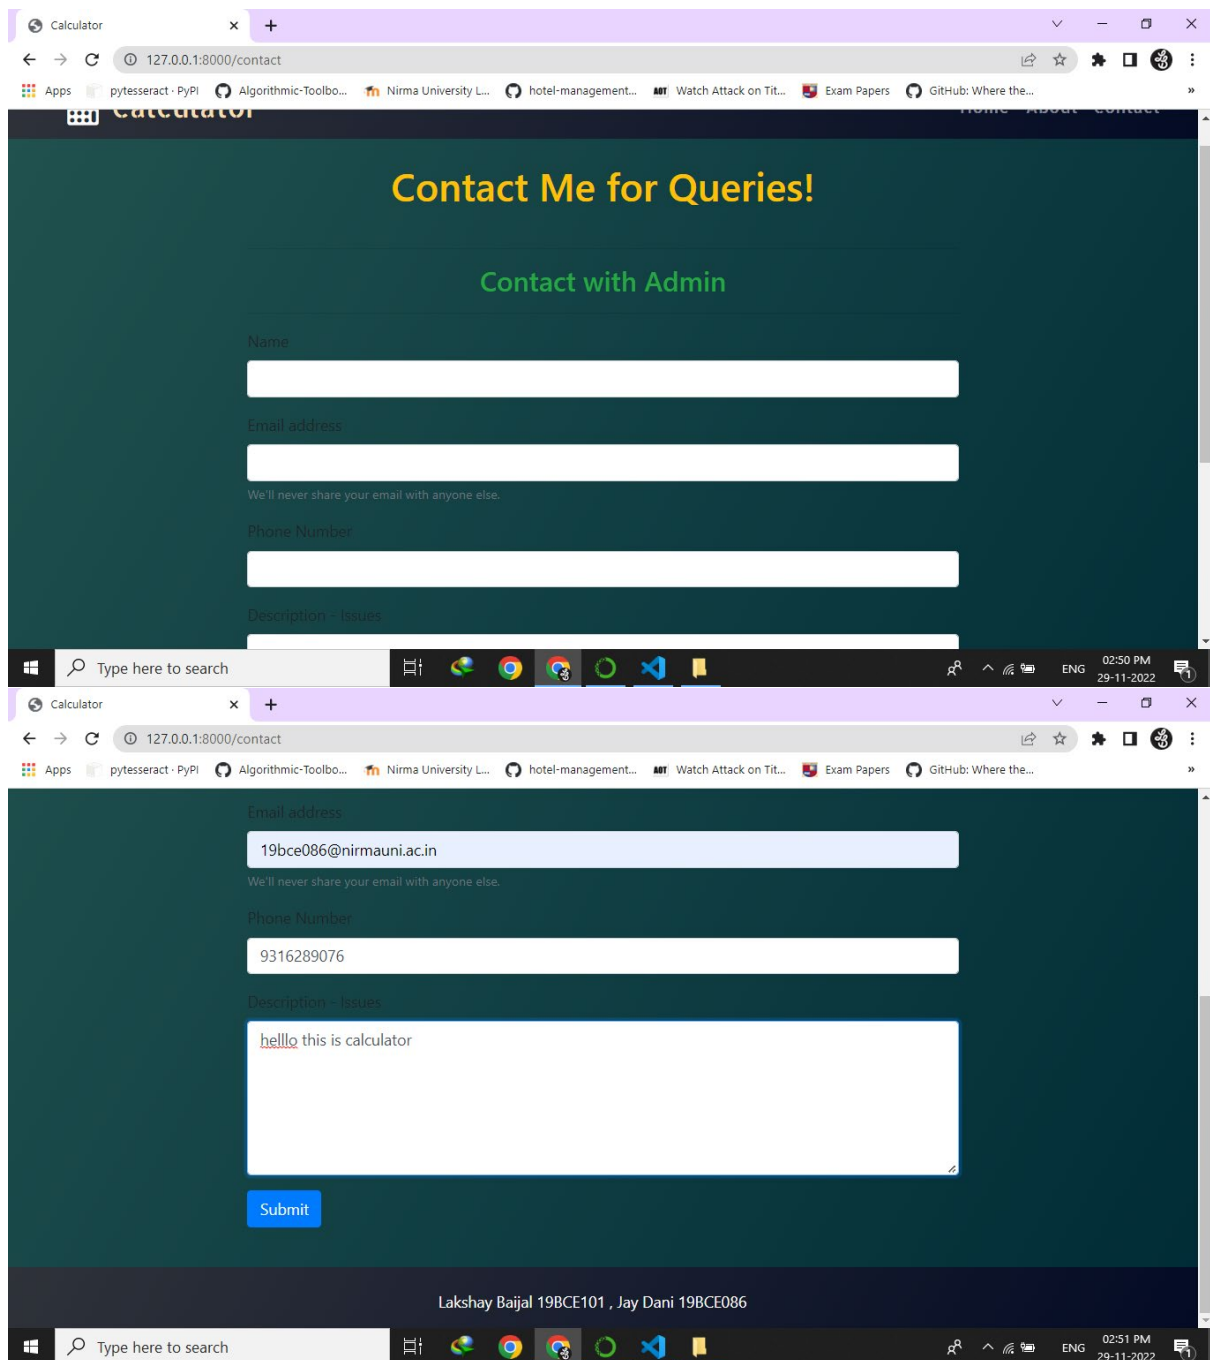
Calculator
127.0.0.1:8000/contact
Apps pytesseract · PyPI Algorithmic-Toolbo... Nirma University L... hotel-management... Watch Attack on Tit... Exam Papers GitHub: Where the...
Calculator Home About Contact

Contact Me for Queries!

Contact with Admin

Name

Email address

We'll never share your email with anyone else.

Phone Number

Description - Issues

Type here to search
ENG 02:50 PM 29-11-2022

Calculator
127.0.0.1:8000/contact
Apps pytesseract · PyPI Algorithmic-Toolbo... Nirma University L... hotel-management... Watch Attack on Tit... Exam Papers GitHub: Where the...

Email address
19bce086@nirmauni.ac.in
We'll never share your email with anyone else.

Phone Number
9316289076

Description - Issues
helllo this is calculator

Submit

Lakshay Baijal 19BCE101 , Jay Dani 19BCE086

Type here to search
ENG 02:51 PM 29-11-2022